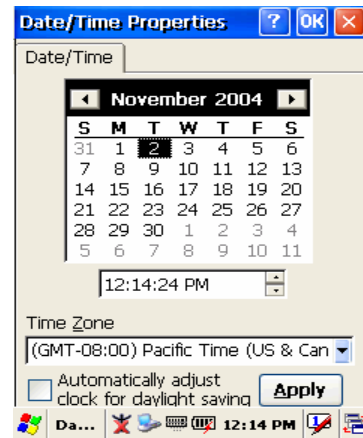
Date/Time Properties ? OK ×

Date/Time

November 2004

| S | M | T | W | T | F | S |
|---|---|---|---|---|---|---|
| 31 | 1 | 2 | 3 | 4 | 5 | 6 |
| 7 | 8 | 9 | 10 | 11 | 12 | 13 |
| 14 | 15 | 16 | 17 | 18 | 19 | 20 |
| 21 | 22 | 23 | 24 | 25 | 26 | 27 |
| 28 | 29 | 30 | 1 | 2 | 3 | 4 |
| 5 | 6 | 7 | 8 | 9 | 10 | 11 |

12:14:24 PM

Time Zone

(GMT-08:00) Pacific Time (US & Can

Automatically adjust clock for daylight saving

Apply

Da... 12:14 PM